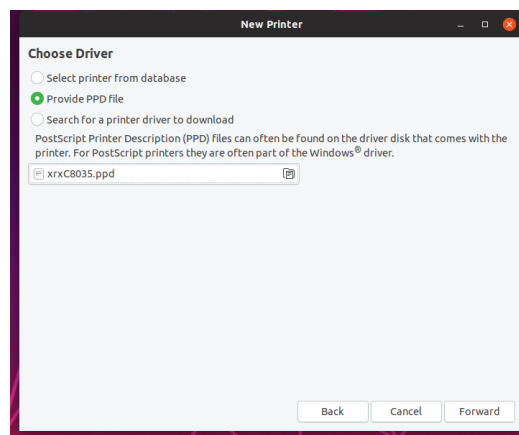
New Printer

Choose Driver

Select printer from database

Provide PPD file

Search for a printer driver to download

PostScript Printer Description (PPD) files can often be found on the driver disk that comes with the printer. For PostScript printers they are often part of the Windows® driver.

xrxC8035.ppd

Back

Cancel

Forward